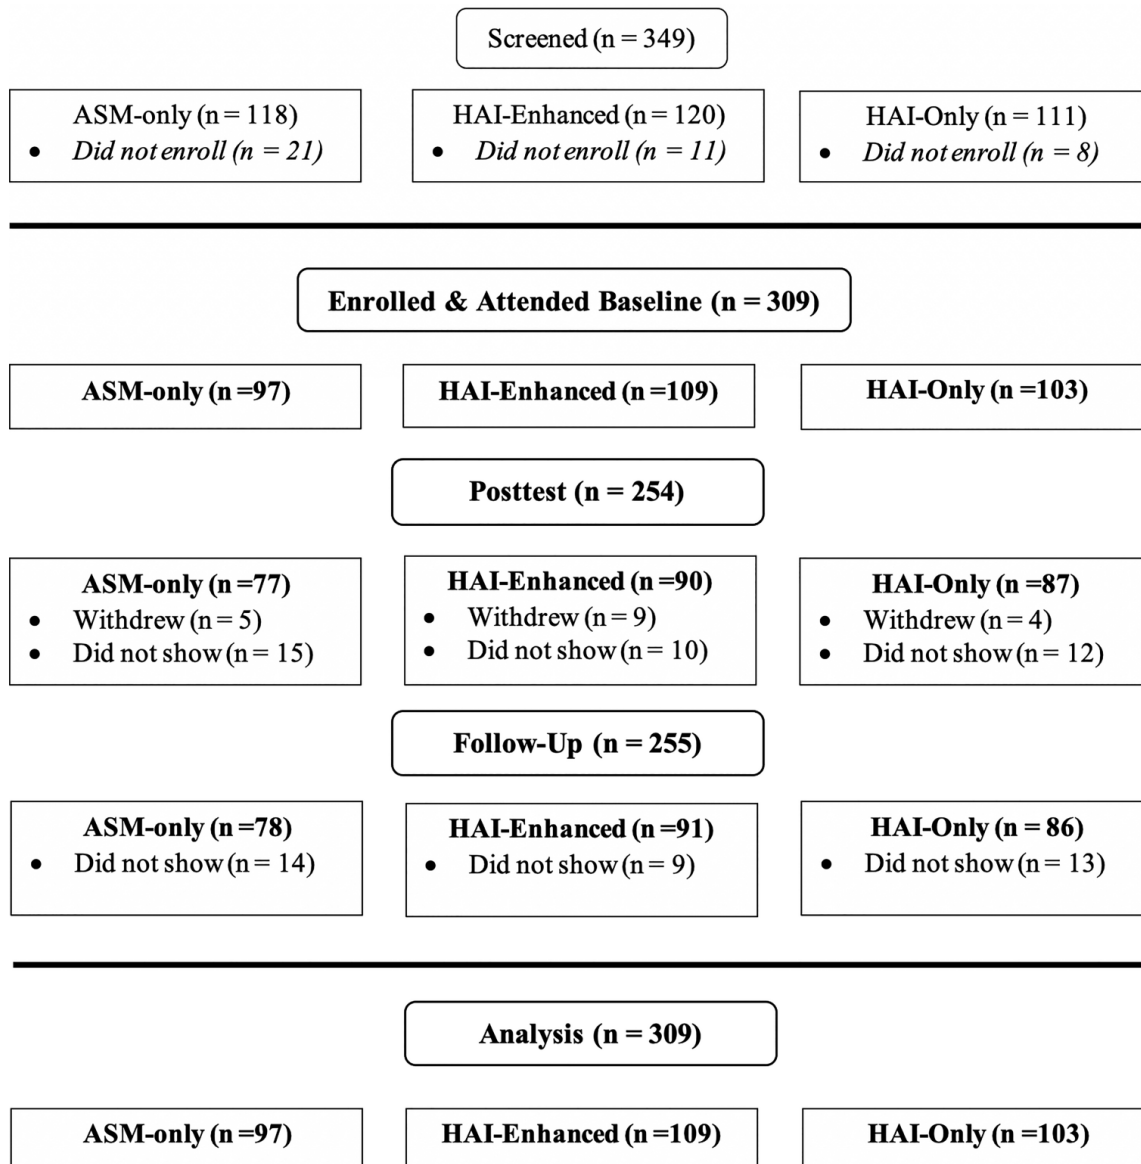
Screened (n = 349)

ASM-only (n = 118)
• *Did not enroll (n = 21)*

HAI-Enhanced (n = 120)
• *Did not enroll (n = 11)*

HAI-Only (n = 111)
• *Did not enroll (n = 8)*

**Enrolled & Attended Baseline (n = 309)**

**ASM-only (n =97)**

**HAI-Enhanced (n =109)**

**HAI-Only (n =103)**

**Posttest (n = 254)**

**ASM-only (n =77)**
• Withdrew (n = 5)
• Did not show (n = 15)

**HAI-Enhanced (n =90)**
• Withdrew (n = 9)
• Did not show (n = 10)

**HAI-Only (n =87)**
• Withdrew (n = 4)
• Did not show (n = 12)

**Follow-Up (n = 255)**

**ASM-only (n =78)**
• Did not show (n = 14)

**HAI-Enhanced (n =91)**
• Did not show (n = 9)

**HAI-Only (n = 86)**
• Did not show (n = 13)

**Analysis (n = 309)**

**ASM-only (n =97)**

**HAI-Enhanced (n =109)**

**HAI-Only (n =103)**